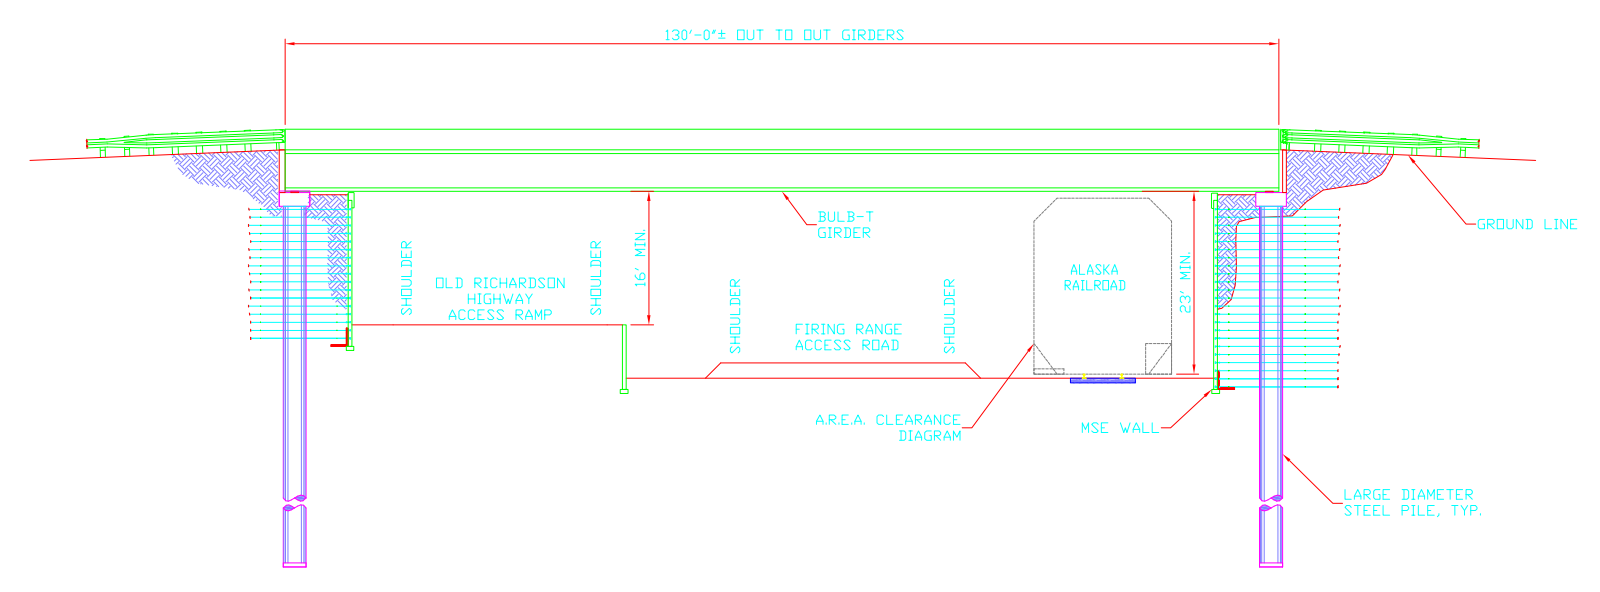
130'-0"± OUT TO OUT GIRDERS

BULB-T GIRDER

GROUND LINE

SHOULDER

OLD RICHARDSON HIGHWAY ACCESS RAMP

SHOULDER

16' MIN.

SHOULDER

FIRING RANGE ACCESS ROAD

SHOULDER

ALASKA RAILROAD

23' MIN.

A.R.E.A. CLEARANCE DIAGRAM

MSE WALL

LARGE DIAMETER STEEL PILE, TYP.